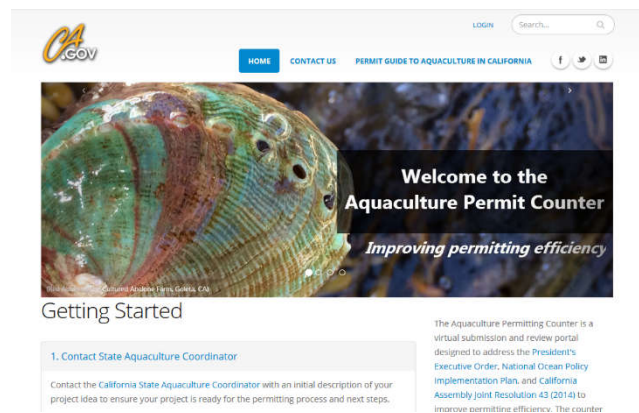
CA.GOV

LOGIN Search...

HOME CONTACT US PERMIT GUIDE TO AQUACULTURE IN CALIFORNIA

Welcome to the Aquaculture Permit Counter

Improving permitting efficiency

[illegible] Cultured Abalone Farm, Goleta, CA.

Getting Started

1. Contact State Aquaculture Coordinator

Contact the California State Aquaculture Coordinator with an initial description of your project idea to ensure your project is ready for the permitting process and next steps.

The Aquaculture Permitting Counter is a virtual submission and review portal designed to address the President's Executive Order, National Ocean Policy Implementation Plan, and California Assembly Joint Resolution 43 (2014) to improve permitting efficiency. The counter